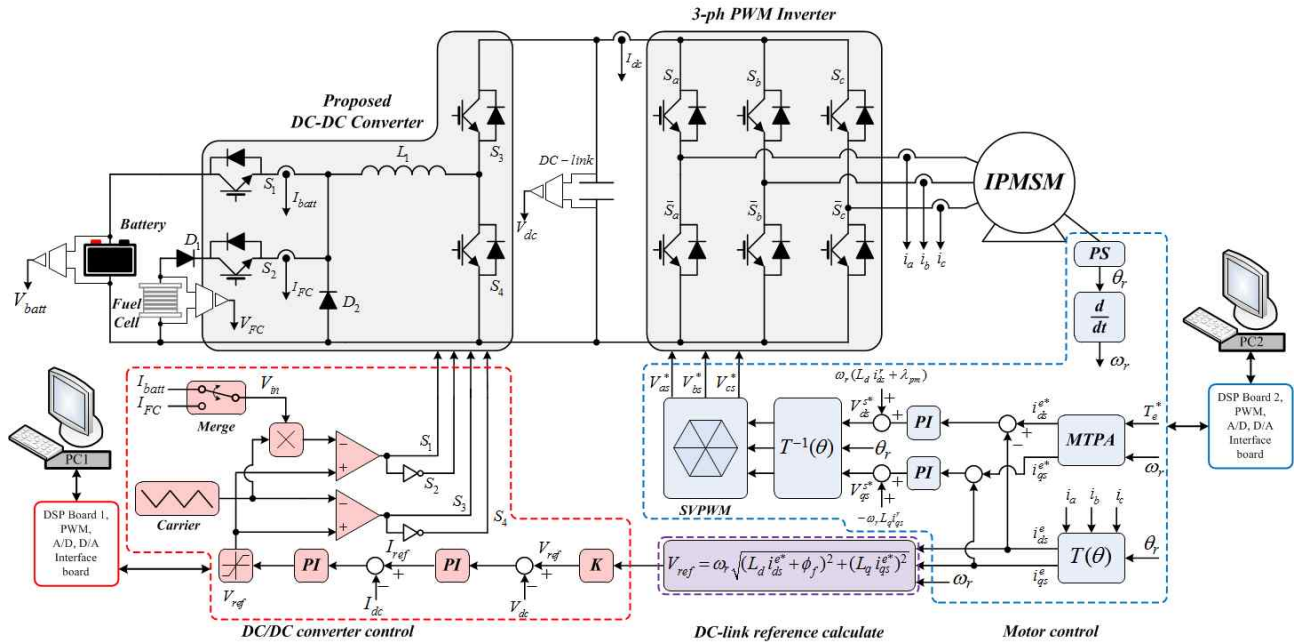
3-ph PWM Inverter

$I_{dc}$

$S_a$ $S_b$ $S_c$

Proposed DC-DC Converter

$L_1$

$S_3$

$S_1$ $I_{batt}$

DC − link

IPMSM

Battery

$V_{dc}$

$\bar{S}_a$ $\bar{S}_b$ $\bar{S}_c$

$D_1$

$S_2$

$I_{FC}$

$D_2$

$S_4$

$V_{batt}$

Fuel Cell

$V_{FC}$

$i_a$ $i_b$ $i_c$

PS

$\theta_r$

$\frac{d}{dt}$

$\omega_r$

PC2

DSP Board 2, PWM, A/D, D/A Interface board

PC1

DSP Board 1, PWM, A/D, D/A Interface board

$I_{batt}$

$I_{FC}$

$V_{bt}$

Merge

$S_1$

$S_2$

$S_3$

$S_4$

Carrier

$I_{ref}$

$V_{ref}$

PI

PI

$I_{dc}$

$V_{ref}$

$V_{dc}$

K

$V_{as}^*$ $V_{bs}^*$ $V_{cs}^*$

SVPWM

$T^{-1}(\theta)$

$\omega_r(L_d i_{ds}^e + \lambda_{pm})$

$V_{ds}^{s*}$

$V_{qs}^{s*}$

$-\omega_r L_q i_{qs}^e$

$\theta_r$

PI

PI

$i_{ds}^{e*}$

$i_{qs}^{e*}$

MTPA

$T_e^*$

$\omega_r$

$i_a$ $i_b$ $i_c$

$i_{ds}^e$

$i_{qs}^e$

$T(\theta)$

$\theta_r$

$V_{ref} = \omega_r\sqrt{(L_d i_{ds}^{e*} + \phi_f)^2 + (L_q i_{qs}^{e*})^2}$

$\omega_r$

DC/DC converter control

DC-link reference calculate

Motor control